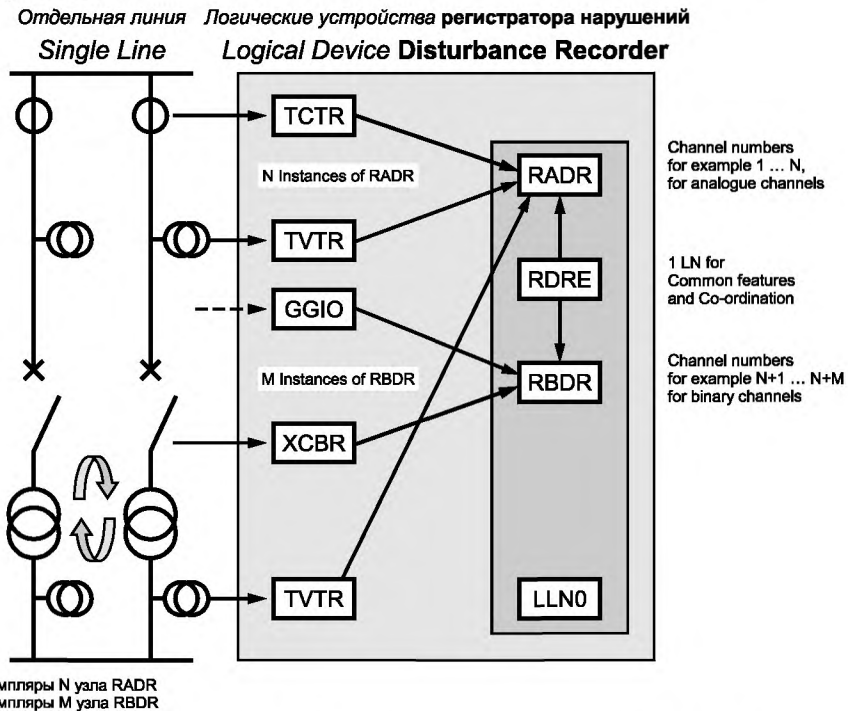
Отдельная линия Логические устройства регистратора нарушений

Single Line Logical Device Disturbance Recorder

TCTR

N Instances of RADR

RADR

Channel numbers for example 1 … N, for analogue channels

TVTR

1 LN for Common features and Co-ordination

RDRE

GGIO

M Instances of RBDR

RBDR

Channel numbers for example N+1 … N+M for binary channels

XCBR

TVTR

LLN0

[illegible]мпляры N узла RADR
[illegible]мпляры M узла RBDR